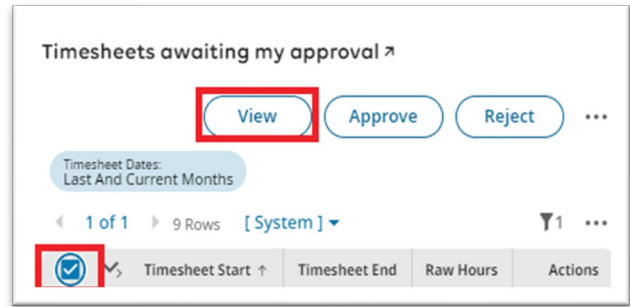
Timesheets awaiting my approval ↗

View Approve Reject ···

Timesheet Dates:
Last And Current Months

1 of 1 9 Rows [ System ] ▾ 1 ···

| | Timesheet Start ↑ | Timesheet End | Raw Hours | Actions |
|---|---|---|---|---|